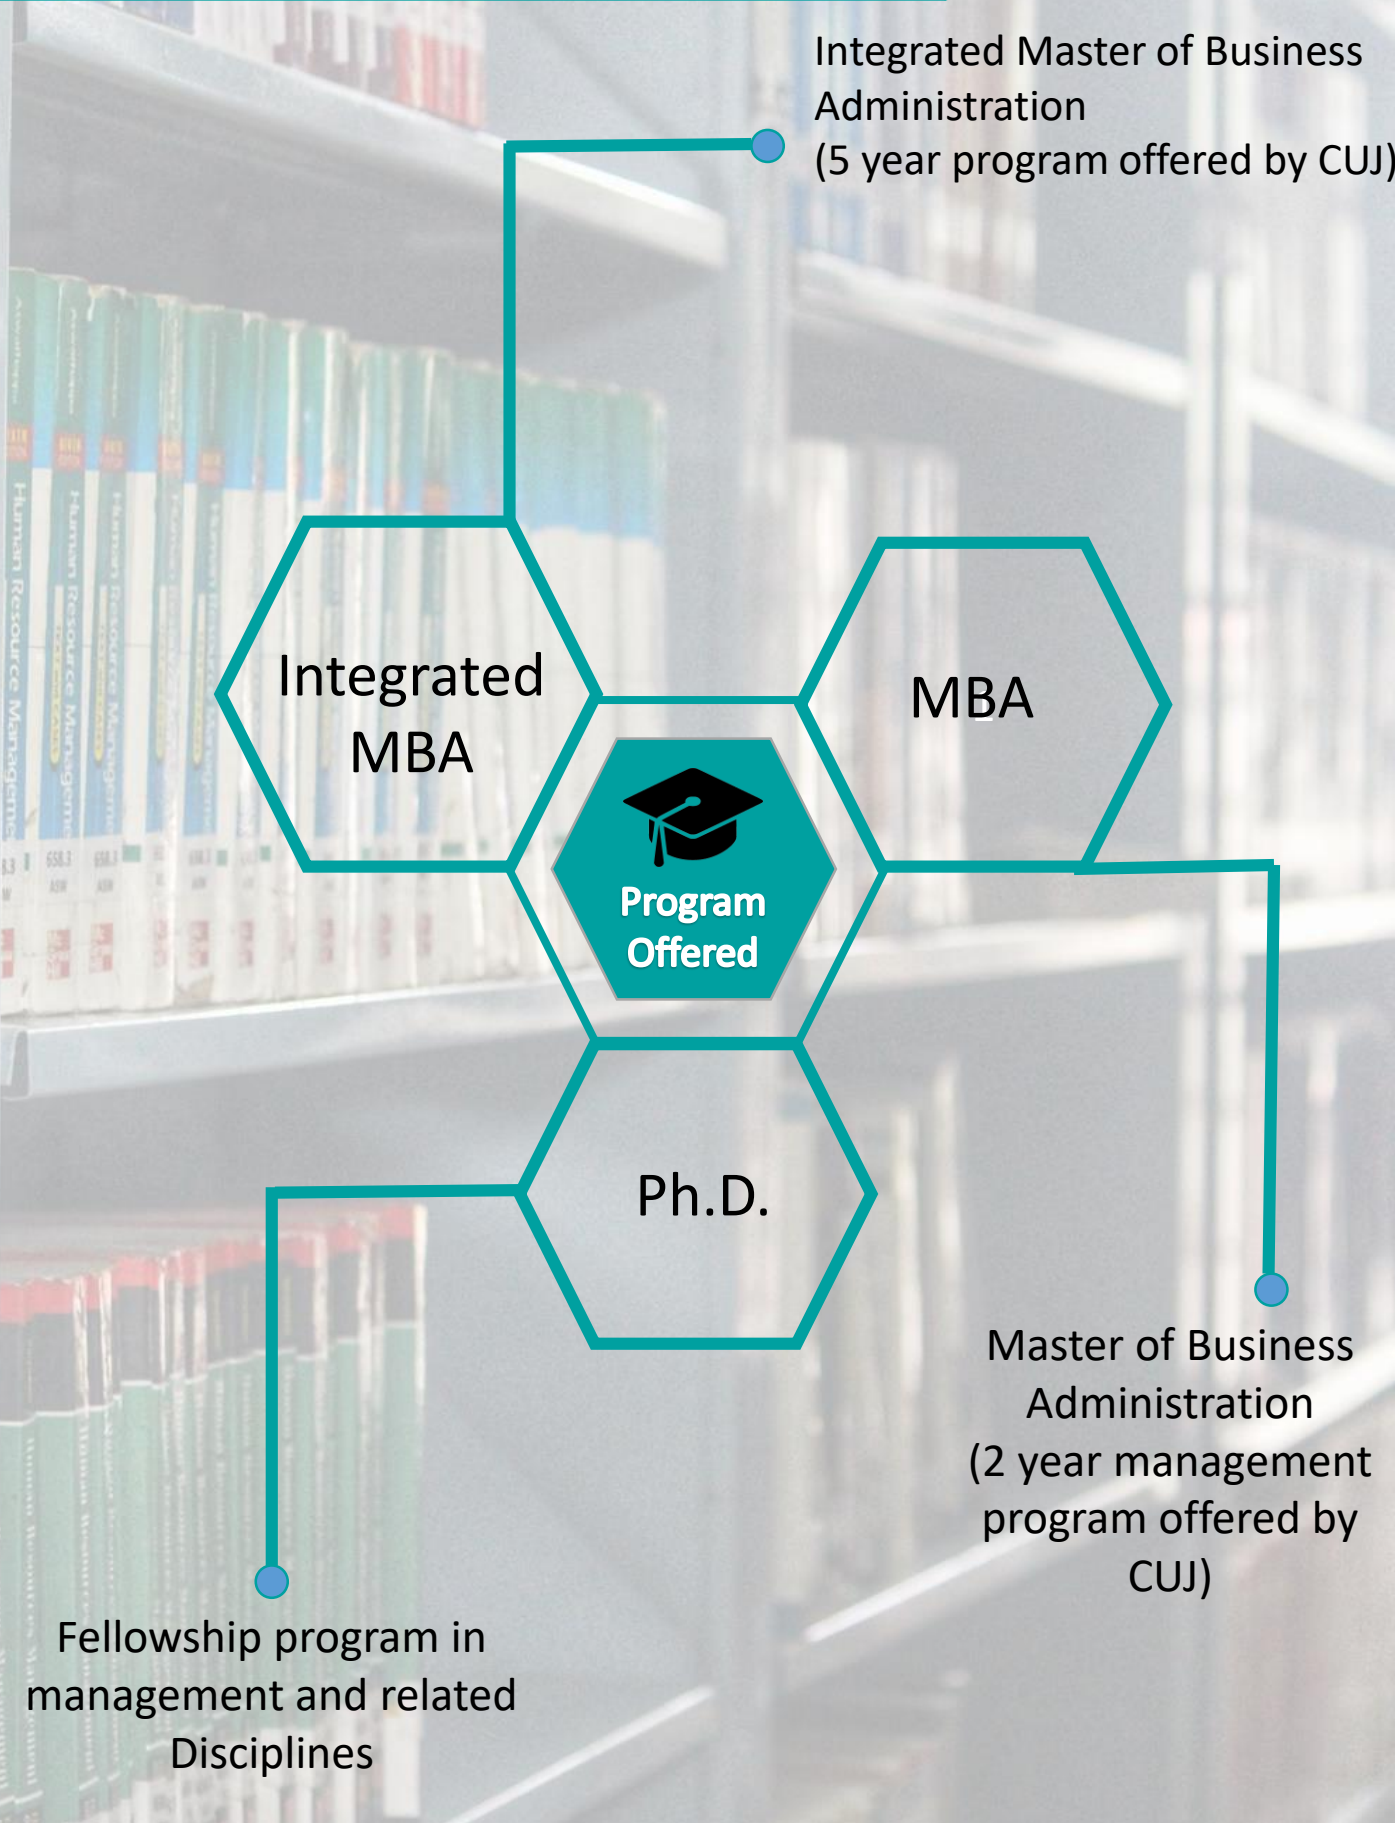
Integrated Master of Business Administration
(5 year program offered by CUJ)

Integrated MBA

MBA

Program Offered

Ph.D.

Master of Business Administration
(2 year management program offered by CUJ)

Fellowship program in management and related Disciplines

Human Resource Manageme

Human Resource Manageme